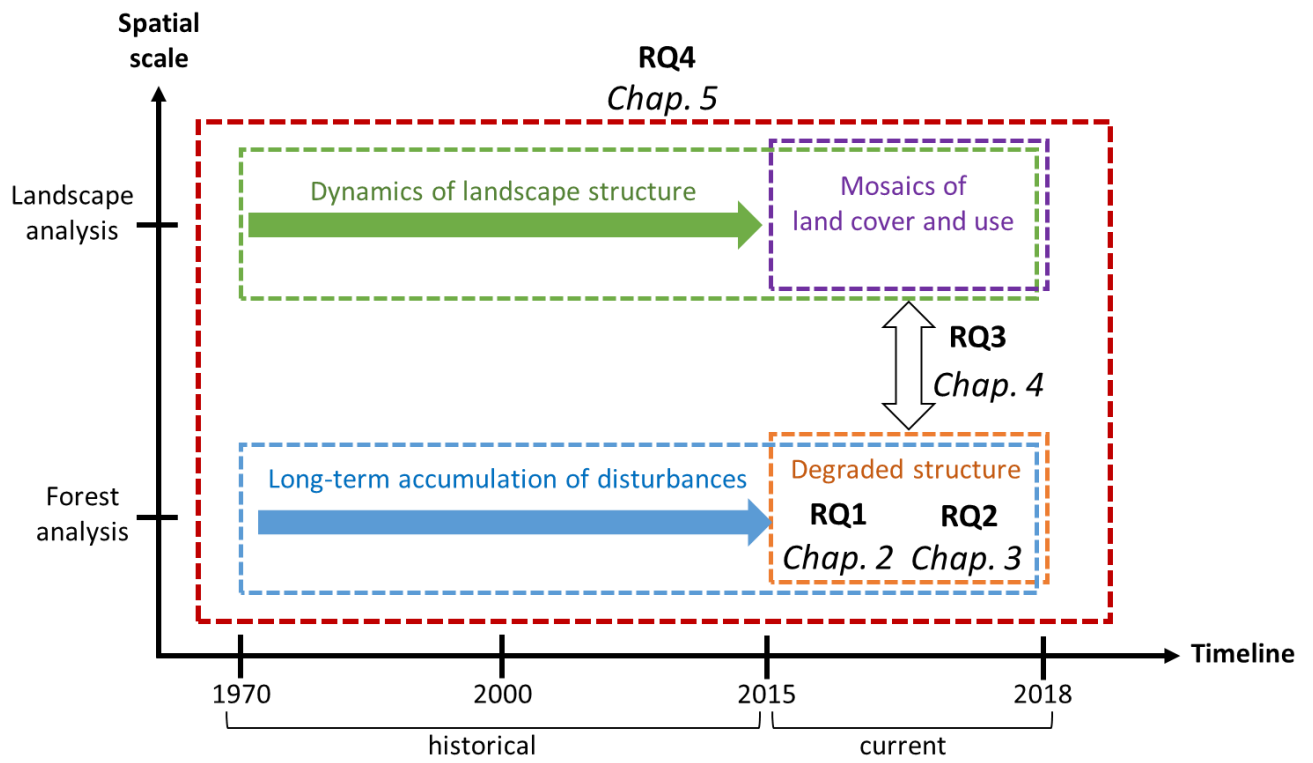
Spatial scale

RQ4
Chap. 5

Landscape analysis

Dynamics of landscape structure

Mosaics of land cover and use

RQ3
Chap. 4

Forest analysis

Long-term accumulation of disturbances

Degraded structure

RQ1
Chap. 2

RQ2
Chap. 3

Timeline

1970

2000

2015

2018

historical

current